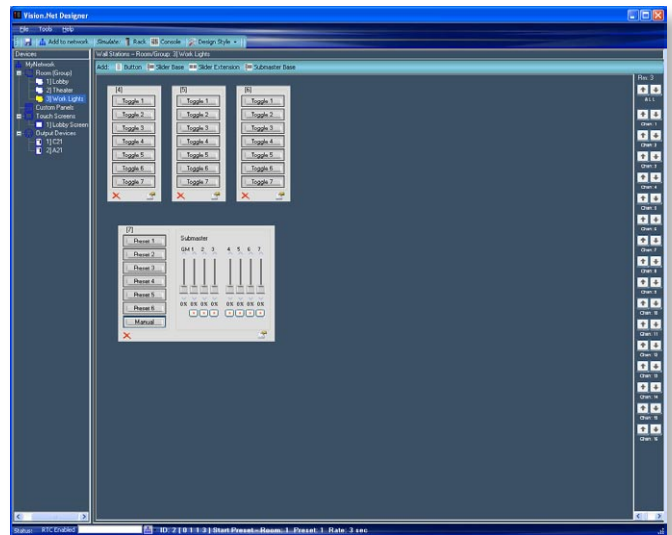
Vision.Net Designer

File Tools Help

Add to network Simulate Rack Console Design Style

Devices

MyNetwork
Room (Group)
1] Lobby
2] Theater
3] Work Lights
Custom Panels
Touch Screens
1] Lobby Screen
Output Devices
1] C21
2] A21

Wall Stations - Room/Group: 3] Work Lights

Add: Button Slider Base Slider Extension Submaster Base

[4]
Toggle 1
Toggle 2
Toggle 3
Toggle 4
Toggle 5
Toggle 6
Toggle 7

[5]
Toggle 1
Toggle 2
Toggle 3
Toggle 4
Toggle 5
Toggle 6
Toggle 7

[6]
Toggle 1
Toggle 2
Toggle 3
Toggle 4
Toggle 5
Toggle 6
Toggle 7

[7]
Preset 1
Preset 2
Preset 3
Preset 4
Preset 5
Preset 6
Manual

Submaster
GM 1 2 3 4 5 6 7
0% 0% 0% 0% 0% 0% 0% 0%

Rm: 3
ALL
Chan 1
Chan 2
Chan 3
Chan 4
Chan 5
Chan 6
Chan 7
Chan 8
Chan 9
Chan 10
Chan 11
Chan 12
Chan 13
Chan 14
Chan 15
Chan 16

Status: RTC Enabled ID: 2 [ 0 1 1 3 ] Start Preset - Room: 1, Preset: 1, Rate: 3 sec